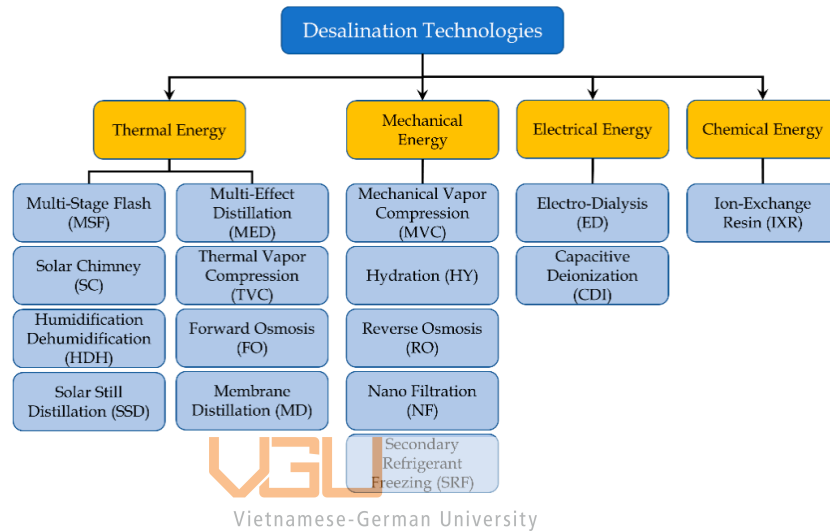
Desalination Technologies

Thermal Energy

Multi-Stage Flash (MSF)

Solar Chimney (SC)

Humidification Dehumidification (HDH)

Solar Still Distillation (SSD)

Multi-Effect Distillation (MED)

Thermal Vapor Compression (TVC)

Forward Osmosis (FO)

Membrane Distillation (MD)

Mechanical Energy

Mechanical Vapor Compression (MVC)

Hydration (HY)

Reverse Osmosis (RO)

Nano Filtration (NF)

Secondary Refrigerant Freezing (SRF)

Electrical Energy

Electro-Dialysis (ED)

Capacitive Deionization (CDI)

Chemical Energy

Ion-Exchange Resin (IXR)

VGU

Vietnamese-German University